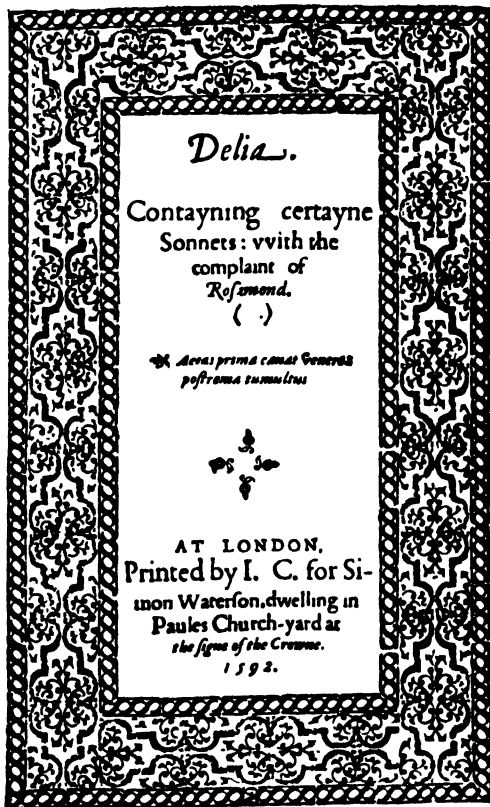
Delia.

Contayning certayne Sonnets: vvith the complaint of Rosamond.

( . )

Aetas prima canat Veneres postrema tumultus

AT LONDON, Printed by I. C. for Simon Waterson, dwelling in Paules Church-yard at the signe of the Crowne.

1592.